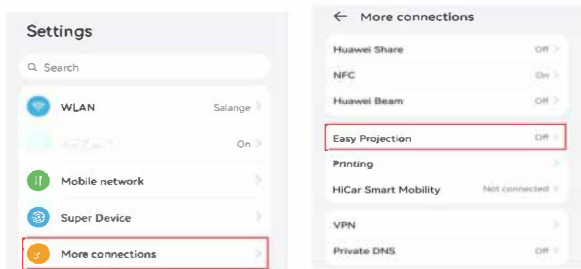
Settings

Search

WLAN Salange

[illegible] On

Mobile network

Super Device

More connections

More connections

Huawei Share Off

NFC On

Huawei Beam Off

Easy Projection Off

Printing

HiCar Smart Mobility Not connected

VPN

Private DNS Off